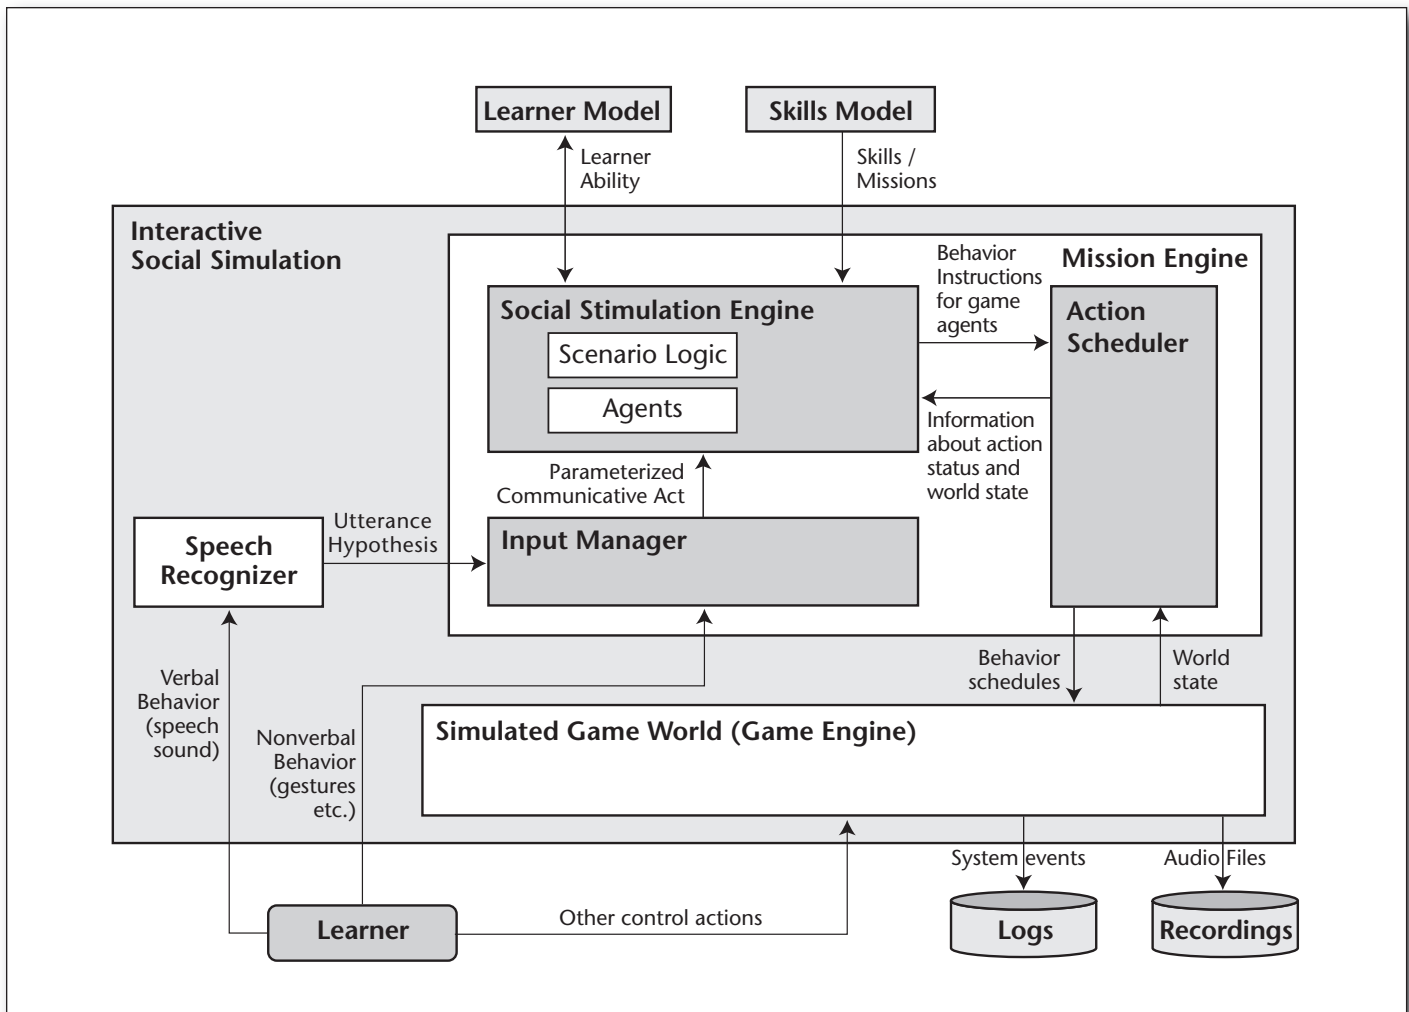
Learner Model

Skills Model

Learner Ability

Skills / Missions

Interactive Social Simulation

Mission Engine

Behavior Instructions for game agents

Social Stimulation Engine

Scenario Logic

Agents

Action Scheduler

Information about action status and world state

Parameterized Communicative Act

Speech Recognizer

Utterance Hypothesis

Input Manager

Verbal Behavior (speech sound)

Nonverbal Behavior (gestures etc.)

Behavior schedules

World state

Simulated Game World (Game Engine)

System events

Audio Files

Learner

Other control actions

Logs

Recordings